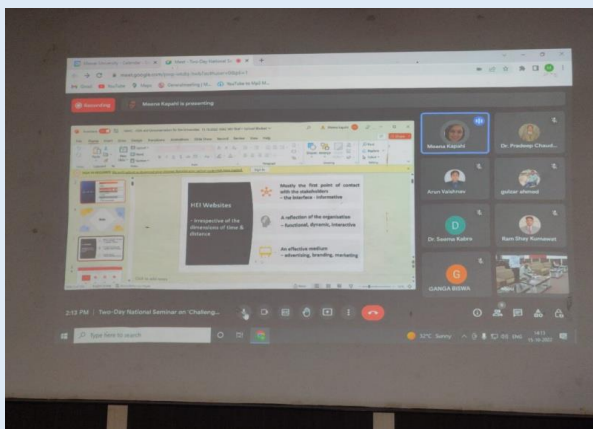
Recording

Meena Kapahi is presenting

HEI Websites

- Irrespective of the dimension of time & distance

Mostly the first point of contact with the stakeholders
- the interface - informative

A reflection of the organization
- functional, dynamic, interactive

An effective medium
- advertising, branding, marketing

Meena Kapahi

Dr. Pradeep Chaud...

Arun Vaishnav

gulzar ahmed

D

Dr. Seema Kabra

Ram Shey Kumawat

G

GANGA BISWA

2:33 PM | Two-Day National Seminar on: Challeng...

Type here to search

32°C Sunny